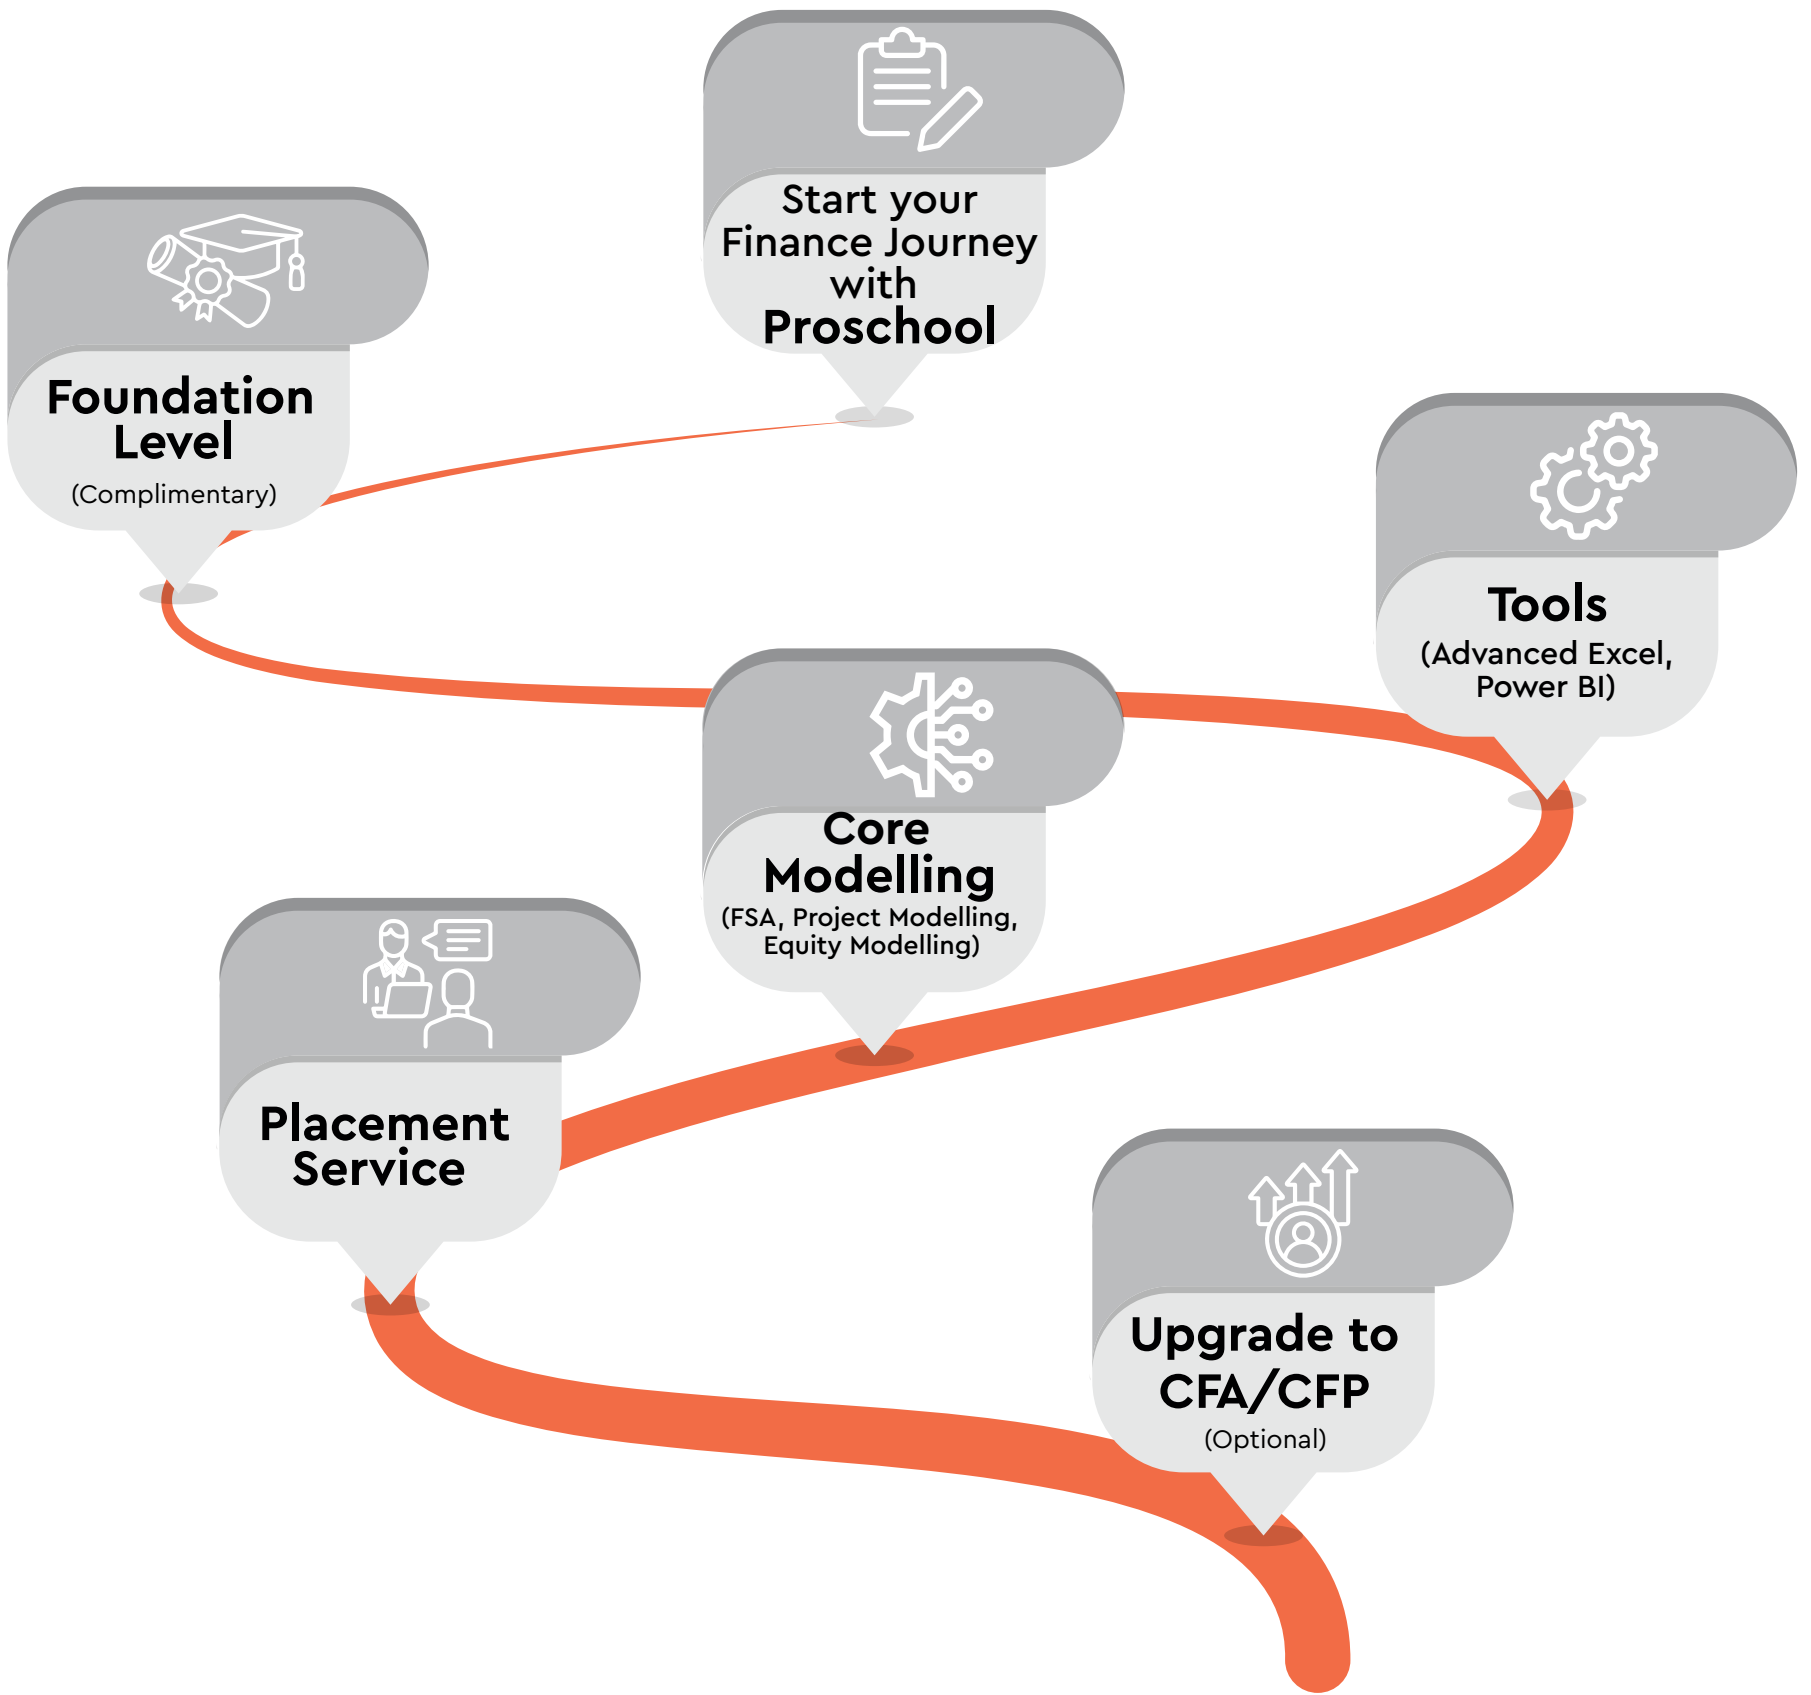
Start your Finance Journey with Proschool

Foundation Level
(Complimentary)

Tools
(Advanced Excel, Power BI)

Core Modelling
(FSA, Project Modelling, Equity Modelling)

Placement Service

Upgrade to CFA/CFP
(Optional)